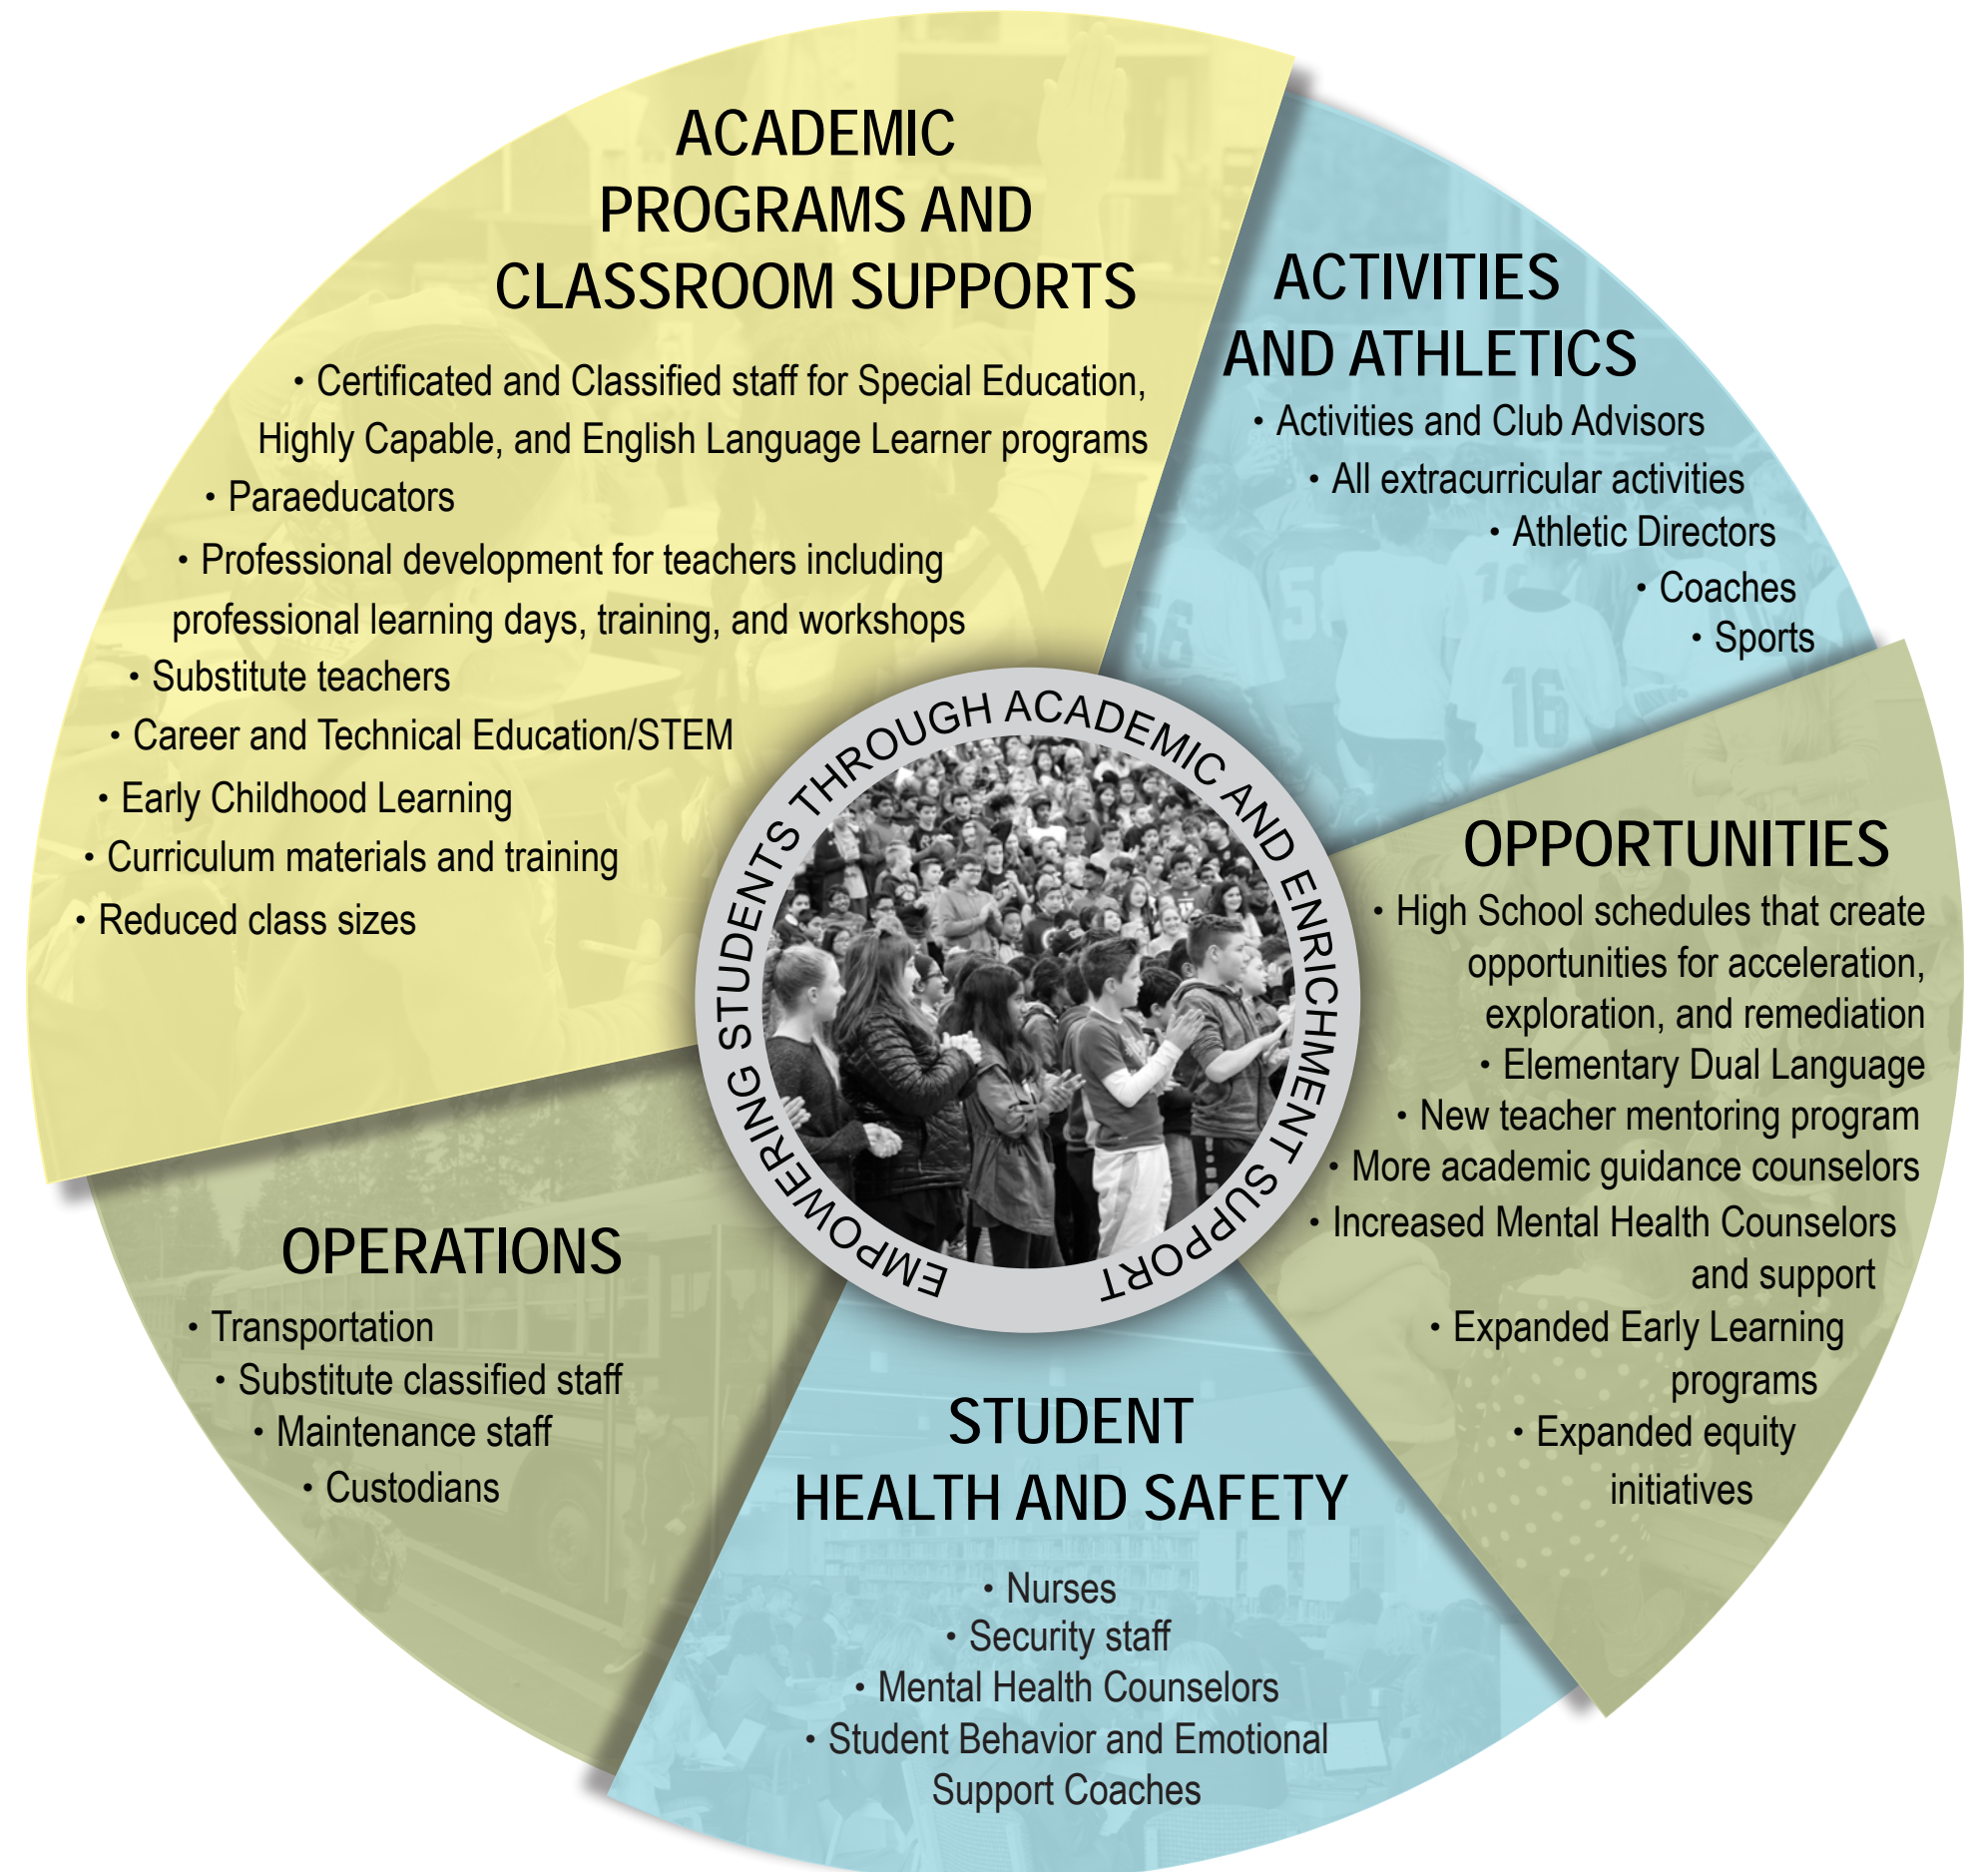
ACADEMIC PROGRAMS AND CLASSROOM SUPPORTS

• Certificated and Classified staff for Special Education, Highly Capable, and English Language Learner programs
• Paraeducators
• Professional development for teachers including professional learning days, training, and workshops
• Substitute teachers
• Career and Technical Education/STEM
• Early Childhood Learning
• Curriculum materials and training
• Reduced class sizes

ACTIVITIES AND ATHLETICS

• Activities and Club Advisors
• All extracurricular activities
• Athletic Directors
• Coaches
• Sports

EMPOWERING STUDENTS THROUGH ACADEMIC AND ENRICHMENT SUPPORT

OPPORTUNITIES

• High School schedules that create opportunities for acceleration, exploration, and remediation
• Elementary Dual Language
• New teacher mentoring program
• More academic guidance counselors
• Increased Mental Health Counselors and support
• Expanded Early Learning programs
• Expanded equity initiatives

OPERATIONS

• Transportation
• Substitute classified staff
• Maintenance staff
• Custodians

STUDENT HEALTH AND SAFETY

• Nurses
• Security staff
• Mental Health Counselors
• Student Behavior and Emotional Support Coaches